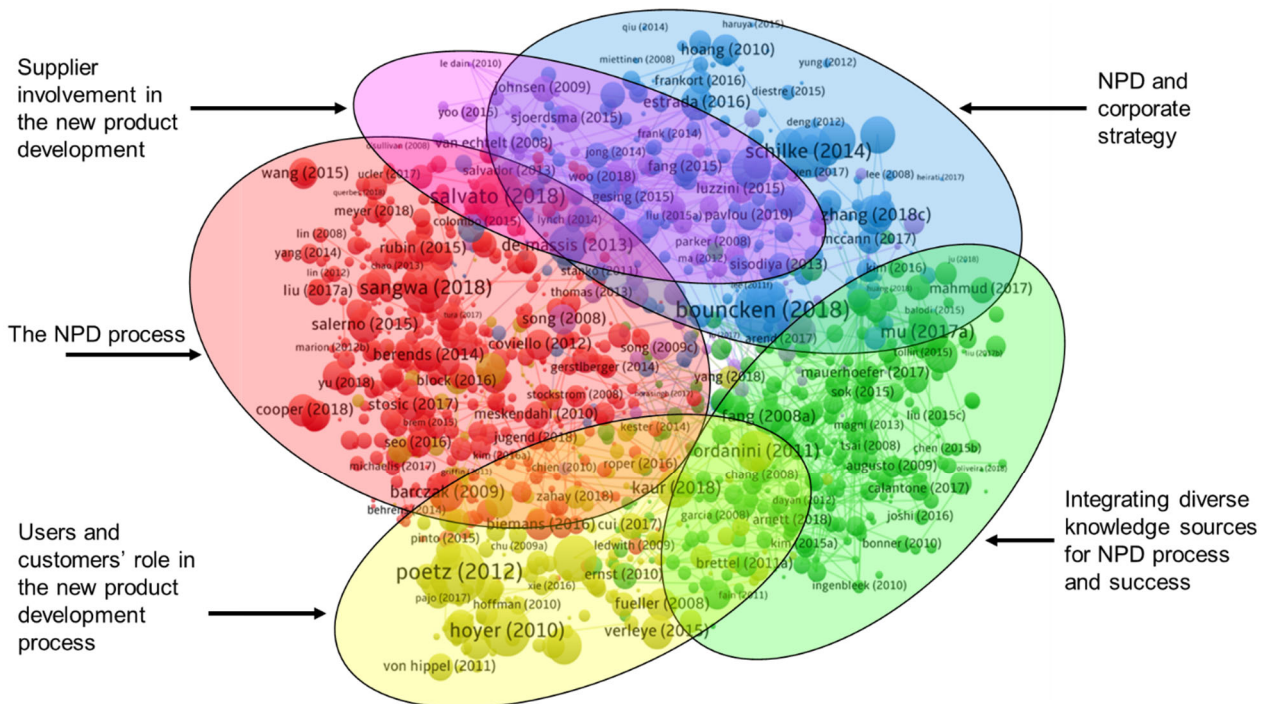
Supplier involvement in the new product development

NPD and corporate strategy

The NPD process

Users and customers' role in the new product development process

Integrating diverse knowledge sources for NPD process and success

qiu (2014)
haruya (2015)
hoang (2010)
miettinen (2008)
yung (2012)
le dain (2010)
johnsen (2009)
frankort (2016)
estrada (2016)
diestre (2015)
yoo (2015)
sjoerdsma (2015)
deng (2012)
frank (2014)
van echtelt (2008)
o'sullivan (2008)
jong (2014)
schilke (2014)
fang (2015)
salvador (2013)
woo (2018)
lee (2008)
wang (2015)
ucler (2017)
salvato (2018)
gesing (2015)
luzzini (2015)
querbes (2016)
colombo (2015)
liu (2015a)
pavlou (2010)
zhang (2018c)
meyer (2018)
lynch (2014)
lin (2008)
mccann (2017)
de massis (2013)
parker (2008)
rubin (2015)
yang (2014)
chao (2013)
ma (2012)
sisodiya (2013)
lin (2012)
stanko (2011)
kim (2016)
mahmud (2017)
liu (2017a)
sangwa (2018)
thomas (2013)
bouncken (2018)
baloch (2015)
salerno (2015)
song (2008)
mu (2017a)
marion (2012b)
coviello (2012)
arend (2017)
berends (2014)
song (2009c)
tollin (2015)
gerstlberger (2014)
block (2016)
yu (2018)
yang (2018)
mauerhoefer (2017)
stockstrom (2008)
sok (2015)
cooper (2018)
stosic (2017)
meskendahl (2010)
fang (2008a)
liu (2015c)
magni (2013)
kester (2014)
seo (2016)
jugend (2018)
tsai (2008)
chen (2015b)
michaelis (2017)
ordanini (2011)
augusto (2009)
chien (2010)
roper (2016)
chang (2008)
calantone (2017)
barczak (2009)
kaur (2018)
zahay (2018)
dayan (2012)
behrens (2014)
biemans (2016)
cui (2017)
garcia (2008)
arnett (2018)
joshi (2016)
pinto (2015)
chu (2009a)
ledwith (2009)
kim (2015a)
bonner (2010)
poetz (2012)
brettel (2011a)
xie (2016)
ernst (2010)
pajo (2017)
hoffman (2010)
fueller (2008)
ingenbleek (2010)
hoyer (2010)
verleye (2015)
von hippel (2011)